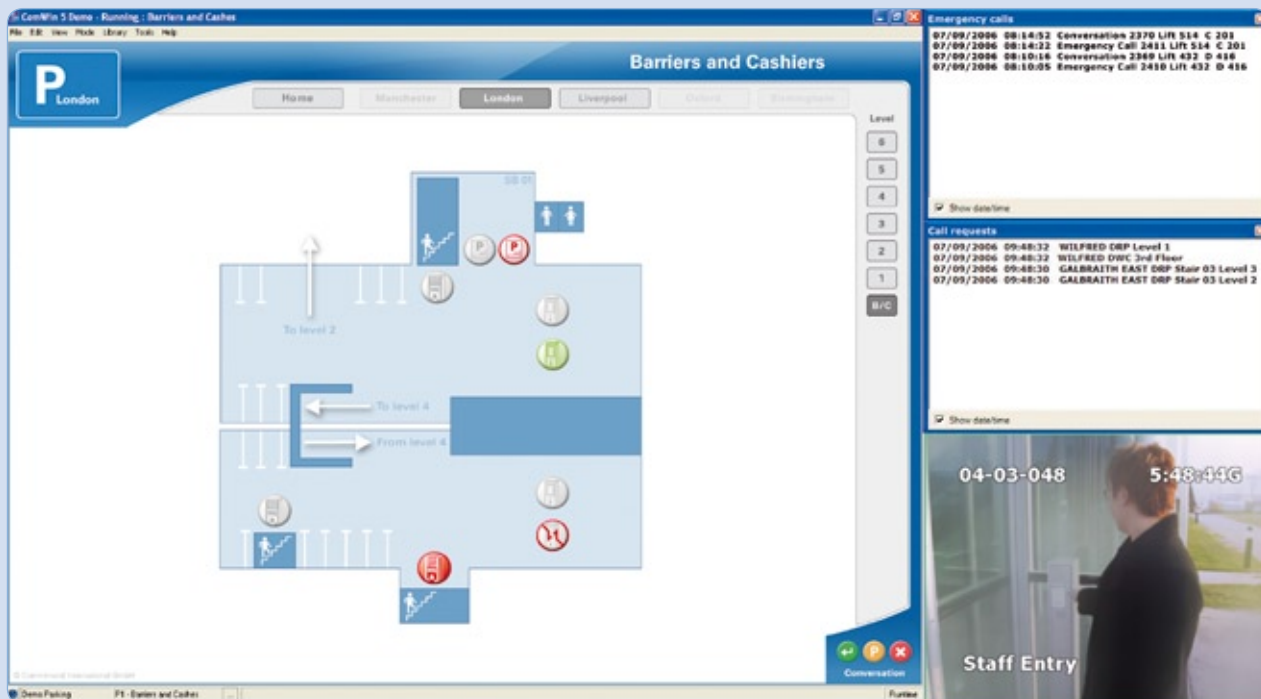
ComWin 5 Demo - Running : Barriers and Cashes

File Edit View Mode Library Tools Help

P London

Barriers and Cashiers

Home Manchester London Liverpool Oxford Basingstoke

Level
6
5
4
3
2
1
B/C

SB 01

To level 2

To level 4

From level 4

Conversation

Emergency calls

07/09/2006 08:14:52 Conversation 2370 Lift 514 C 201
07/09/2006 08:14:22 Emergency Call 2411 Lift 514 C 201
07/09/2006 08:10:16 Conversation 2369 Lift 432 D 416
07/09/2006 08:10:05 Emergency Call 2410 Lift 432 D 416

Show date/time

Call requests

07/09/2006 09:48:32 WILFRED DRP Level 1
07/09/2006 09:48:32 WILFRED DWC 3rd Floor
07/09/2006 09:48:30 GALBRAITH EAST DRP Stair 03 Level 3
07/09/2006 09:48:30 GALBRAITH EAST DRP Stair 03 Level 2

Show date/time

04-03-048 5:48:44G

Staff Entry

Demo Parking F1 - Barriers and Cashes Runtime